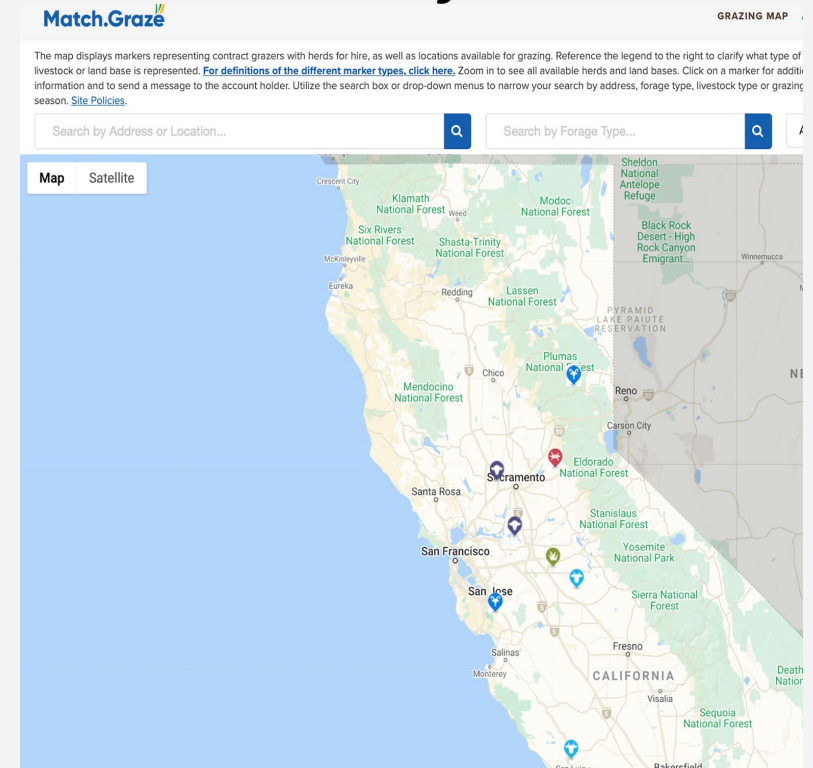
Match.Graze

GRAZING MAP

The map displays markers representing contract grazers with herds for hire, as well as locations available for grazing. Reference the legend to the right to clarify what type of livestock or land base is represented. For definitions of the different marker types, click here. Zoom in to see all available herds and land bases. Click on a marker for additi information and to send a message to the account holder. Utilize the search box or drop-down menus to narrow your search by address, forage type, livestock type or grazing season. Site Policies.

Search by Address or Location...

Search by Forage Type...

Map Satellite

Crescent City
Klamath National Forest
Weed
Modoc National Forest
Sheldon National Antelope Refuge
Six Rivers National Forest
Shasta-Trinity National Forest
Black Rock Desert - High Rock Canyon Emigrant...
McKinleyville
Winnemucca
Eureka
Redding
Lassen National Forest
PYRAMID LAKE PAIUTE RESERVATION
Plumas National Forest
Chico
Reno
NE
Mendocino National Forest
Carson City
Eldorado National Forest
Sacramento
Santa Rosa
Stanislaus National Forest
San Francisco
Yosemite National Park
San Jose
Sierra National Forest
Fresno
Salinas
Monterey
CALIFORNIA
Death Nation
Visalia
Sequoia National Forest
Bakersfield